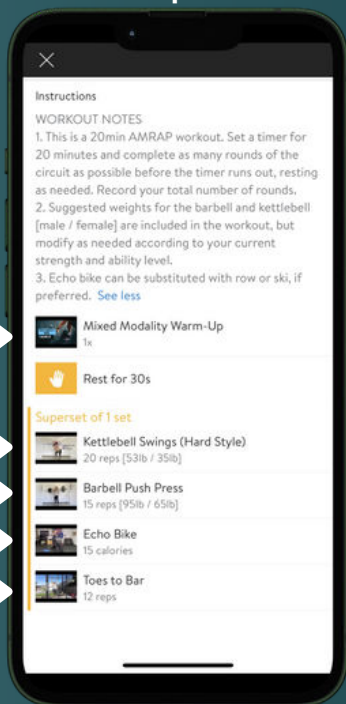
Instructions

WORKOUT NOTES
1. This is a 20min AMRAP workout. Set a timer for 20 minutes and complete as many rounds of the circuit as possible before the timer runs out, resting as needed. Record your total number of rounds.
2. Suggested weights for the barbell and kettlebell [male / female] are included in the workout, but modify as needed according to your current strength and ability level.
3. Echo bike can be substituted with row or ski, if preferred. See less

Mixed Modality Warm-Up
1x

Rest for 30s

Superset of 1 set

Kettlebell Swings (Hard Style)
20 reps [53lb / 35lb]

Barbell Push Press
15 reps [95lb / 65lb]

Echo Bike
15 calories

Toes to Bar
12 reps